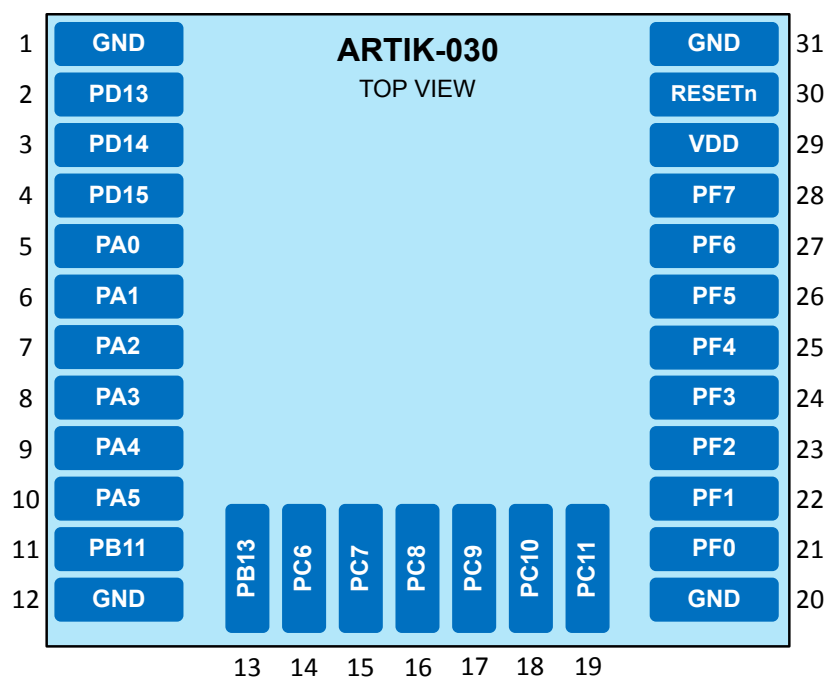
ARTIK-030
TOP VIEW

| Pin | Left | Right | Pin |
|---|---|---|---|
| 1 | GND | GND | 31 |
| 2 | PD13 | RESETn | 30 |
| 3 | PD14 | VDD | 29 |
| 4 | PD15 | PF7 | 28 |
| 5 | PA0 | PF6 | 27 |
| 6 | PA1 | PF5 | 26 |
| 7 | PA2 | PF4 | 25 |
| 8 | PA3 | PF3 | 24 |
| 9 | PA4 | PF2 | 23 |
| 10 | PA5 | PF1 | 22 |
| 11 | PB11 | PF0 | 21 |
| 12 | GND | GND | 20 |

| 13 | 14 | 15 | 16 | 17 | 18 | 19 |
|---|---|---|---|---|---|---|
| PB13 | PC6 | PC7 | PC8 | PC9 | PC10 | PC11 |